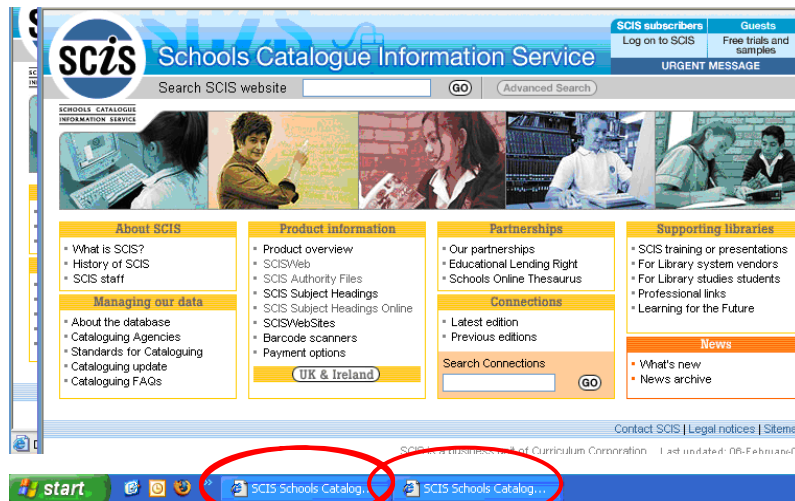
SCIS
SCHOOLS CATALOGUE INFORMATION SERVICE

Schools Catalogue Information Service

SCIS subscribers
Log on to SCIS

Guests
Free trials and samples

URGENT MESSAGE

Search SCIS website (GO) Advanced Search

About SCIS
What is SCIS?
History of SCIS
SCIS staff

Managing our data
About the database
Cataloguing Agencies
Standards for Cataloguing
Cataloguing update
Cataloguing FAQs

Product information
Product overview
SCISWeb
SCIS Authority Files
SCIS Subject Headings
SCIS Subject Headings Online
SCISWebSites
Barcode scanners
Payment options

UK & Ireland

Partnerships
Our partnerships
Educational Lending Right
Schools Online Thesaurus

Connections
Latest edition
Previous editions

Search Connections
GO

Supporting libraries
SCIS training or presentations
For Library system vendors
For Library studies students
Professional links
Learning for the Future

News
What's new
News archive

Contact SCIS | Legal notices | Siteme

SCIS is a business unit of Curriculum Corporation Last updated: 06-February-

start
SCIS Schools Catalog...
SCIS Schools Catalog...